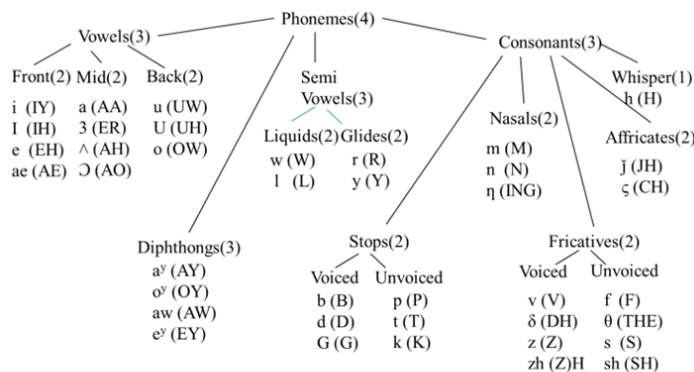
Phonemes(4)

Vowels(3)

Front(2)
i (IY)
I (IH)
e (EH)
ae (AE)

Mid(2)
a (AA)
3 (ER)
^ (AH)
Ͻ (AO)

Back(2)
u (UW)
U (UH)
o (OW)

Semi Vowels(3)

Liquids(2)
w (W)
l (L)

Glides(2)
r (R)
y (Y)

Consonants(3)

Nasals(2)
m (M)
n (N)
η (ING)

Whisper(1)
h (H)

Affricates(2)
ǰ (JH)
ς (CH)

Diphthongs(3)
$a^y$ (AY)
$o^y$ (OY)
aw (AW)
$e^y$ (EY)

Stops(2)

Voiced
b (B)
d (D)
G (G)

Unvoiced
p (P)
t (T)
k (K)

Fricatives(2)

Voiced
v (V)
δ (DH)
z (Z)
zh (Z)H

Unvoiced
f (F)
θ (THE)
s (S)
sh (SH)